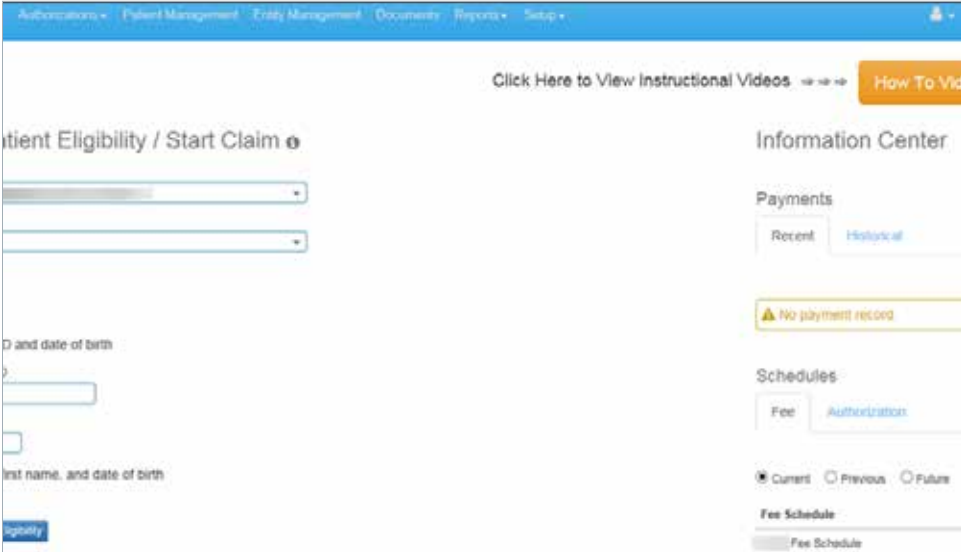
Authorizations ▾ Patient Management Entity Management Documents Reports ▾ Setup ▾

Click Here to View Instructional Videos ➔➔➔ How To Vi

tient Eligibility / Start Claim

D and date of birth

D

irst name, and date of birth

ligibility

Information Center

Payments

Recent Historical

No payment record

Schedules

Fee Authorization

Current Previous Future

Fee Schedule

Fee Schedule